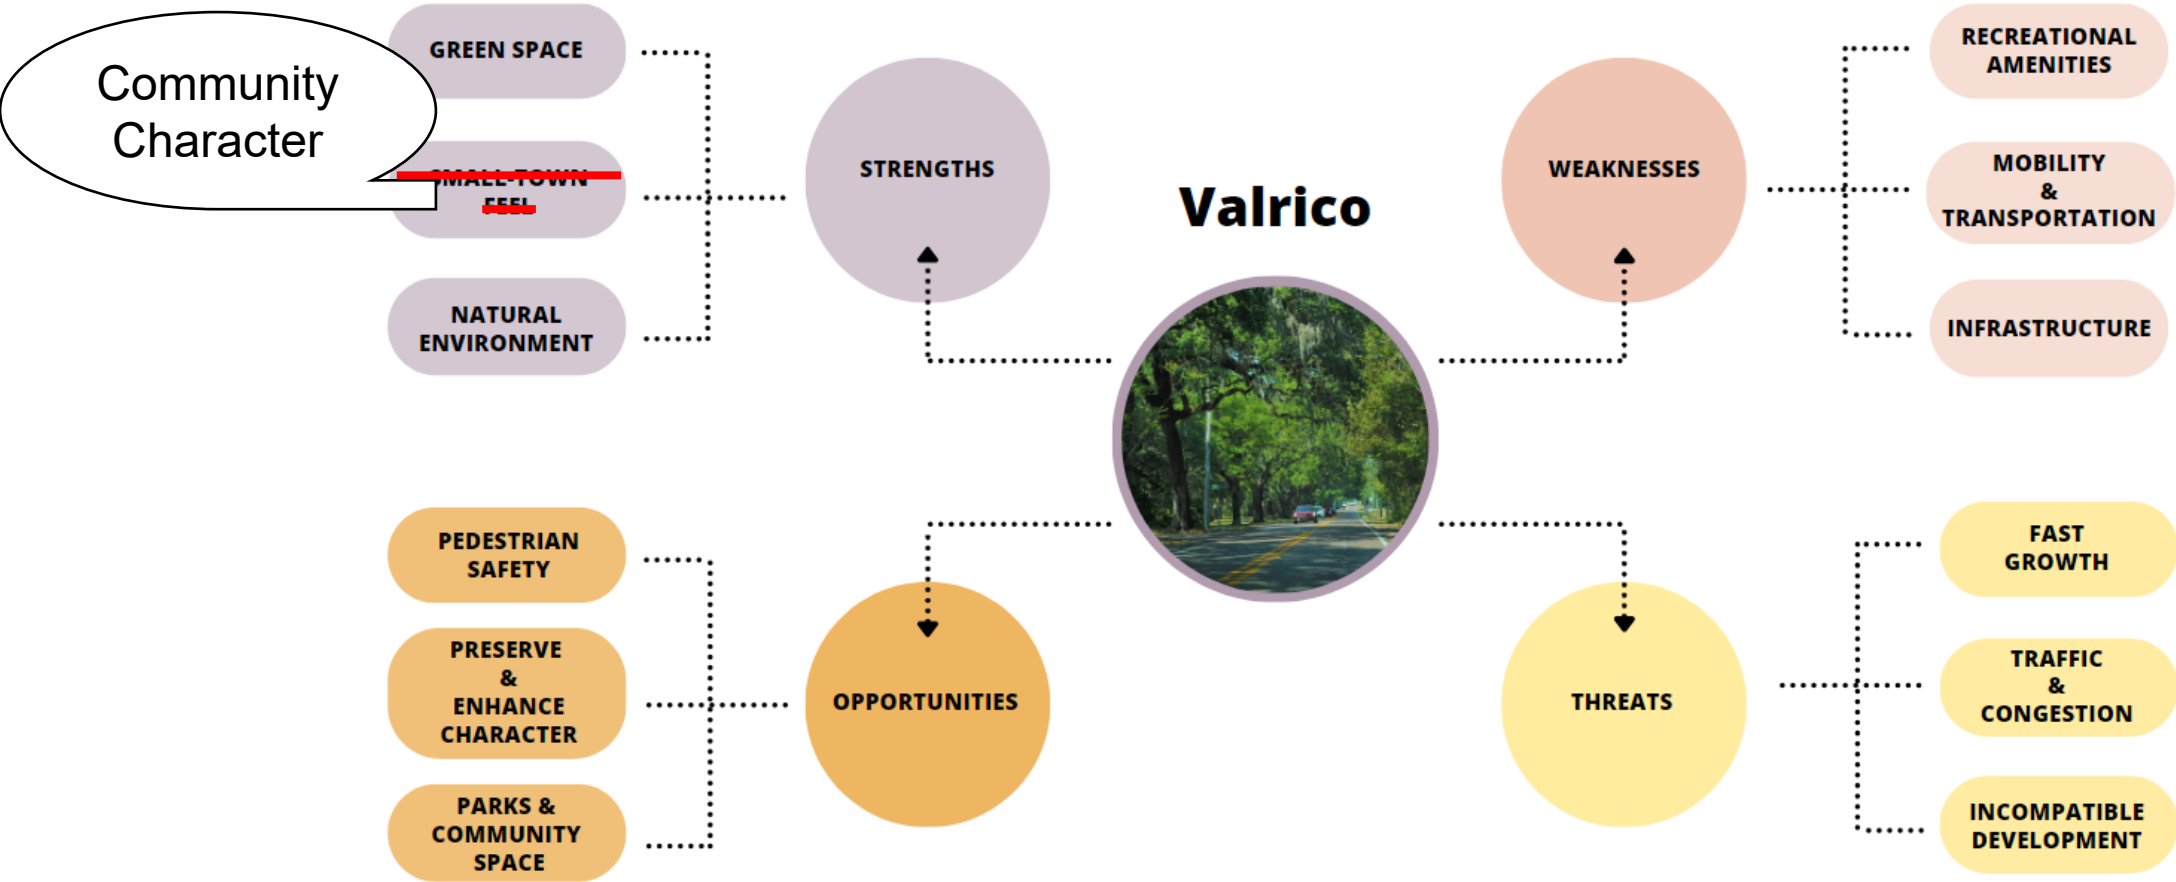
Community Character

GREEN SPACE

SMALL-TOWN FEEL

NATURAL ENVIRONMENT

STRENGTHS

Valrico

WEAKNESSES

RECREATIONAL AMENITIES

MOBILITY & TRANSPORTATION

INFRASTRUCTURE

PEDESTRIAN SAFETY

PRESERVE & ENHANCE CHARACTER

PARKS & COMMUNITY SPACE

OPPORTUNITIES

THREATS

FAST GROWTH

TRAFFIC & CONGESTION

INCOMPATIBLE DEVELOPMENT